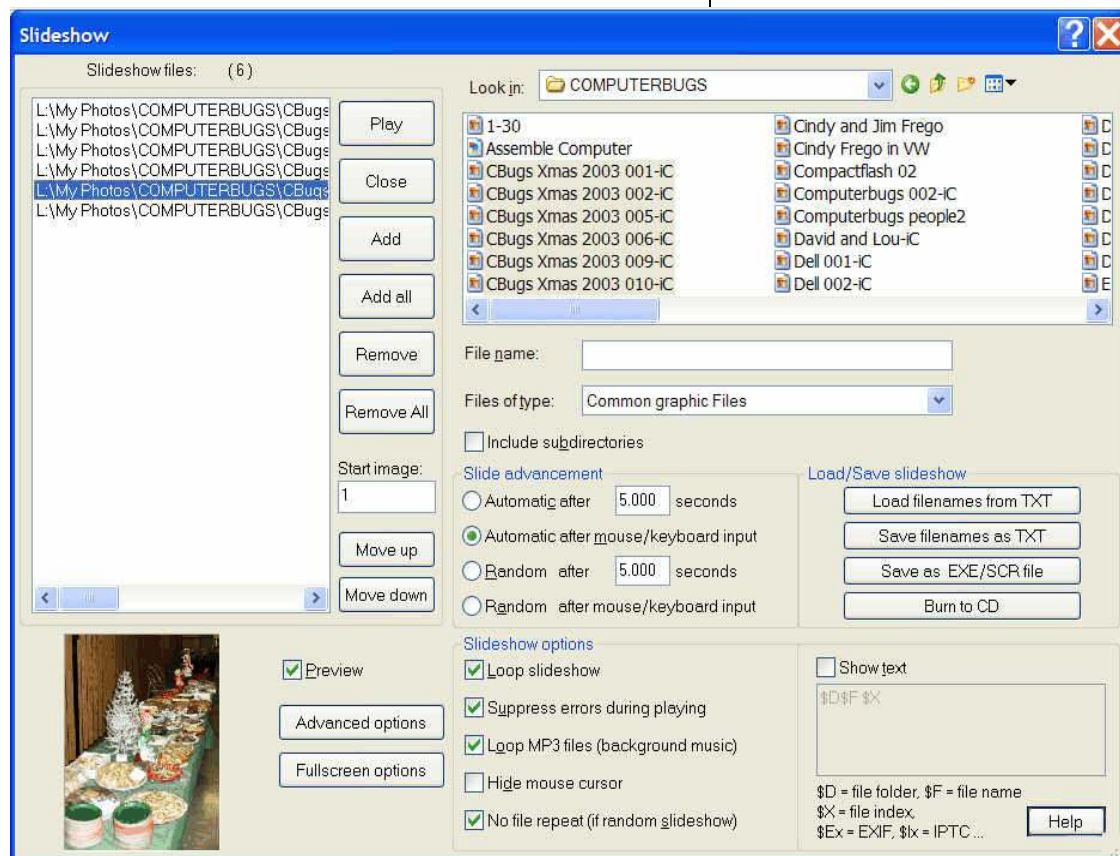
Slideshow

Slideshow files: (6)

L:\My Photos\COMPUTERBUGS\CBugs
L:\My Photos\COMPUTERBUGS\CBugs
L:\My Photos\COMPUTERBUGS\CBugs
L:\My Photos\COMPUTERBUGS\CBugs
L:\My Photos\COMPUTERBUGS\CBugs
L:\My Photos\COMPUTERBUGS\CBugs

Play
Close
Add
Add all
Remove
Remove All
Start image:
1
Move up
Move down

Look in: COMPUTERBUGS

1-30
Assemble Computer
CBugs Xmas 2003 001-iC
CBugs Xmas 2003 002-iC
CBugs Xmas 2003 005-iC
CBugs Xmas 2003 006-iC
CBugs Xmas 2003 009-iC
CBugs Xmas 2003 010-iC
Cindy and Jim Frego
Cindy Frego in VW
Compactflash 02
Computerbugs 002-iC
Computerbugs people2
David and Lou-iC
Dell 001-iC
Dell 002-iC
D
D
D
D
D
D
D
E

File name:
Files of type: Common graphic Files
Include subdirectories

Slide advancement
Automatic after 5.000 seconds
Automatic after mouse/keyboard input
Random after 5.000 seconds
Random after mouse/keyboard input

Load/Save slideshow
Load filenames from TXT
Save filenames as TXT
Save as EXE/SCR file
Burn to CD

Preview
Advanced options
Fullscreen options

Slideshow options
Loop slideshow
Suppress errors during playing
Loop MP3 files (background music)
Hide mouse cursor
No file repeat (if random slideshow)

Show text
$D$F $X
$D = file folder, $F = file name
$X = file index,
$Ex = EXIF, $Ix = IPTC ...
Help